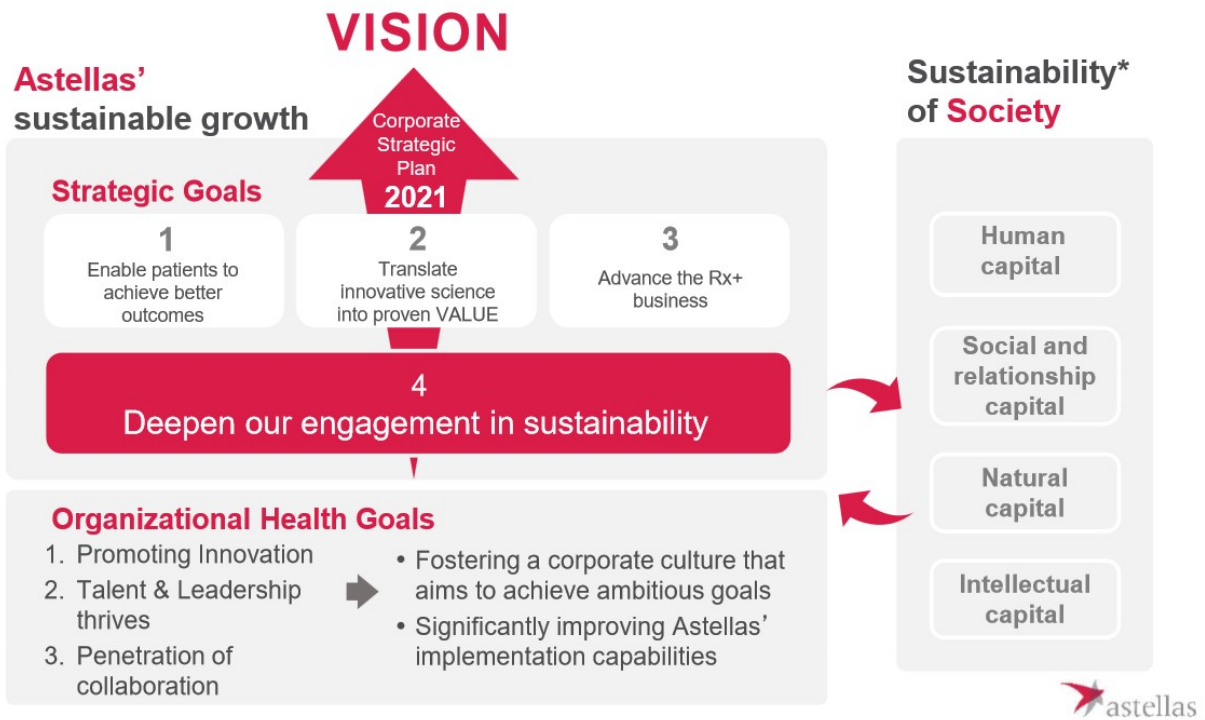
VISION

Astellas' sustainable growth

Corporate Strategic Plan 2021

Strategic Goals

1
Enable patients to achieve better outcomes

2
Translate innovative science into proven VALUE

3
Advance the Rx+ business

4
Deepen our engagement in sustainability

Organizational Health Goals

1. Promoting Innovation
2. Talent & Leadership thrives
3. Penetration of collaboration

• Fostering a corporate culture that aims to achieve ambitious goals
• Significantly improving Astellas' implementation capabilities

Sustainability* of Society

Human capital

Social and relationship capital

Natural capital

Intellectual capital

astellas